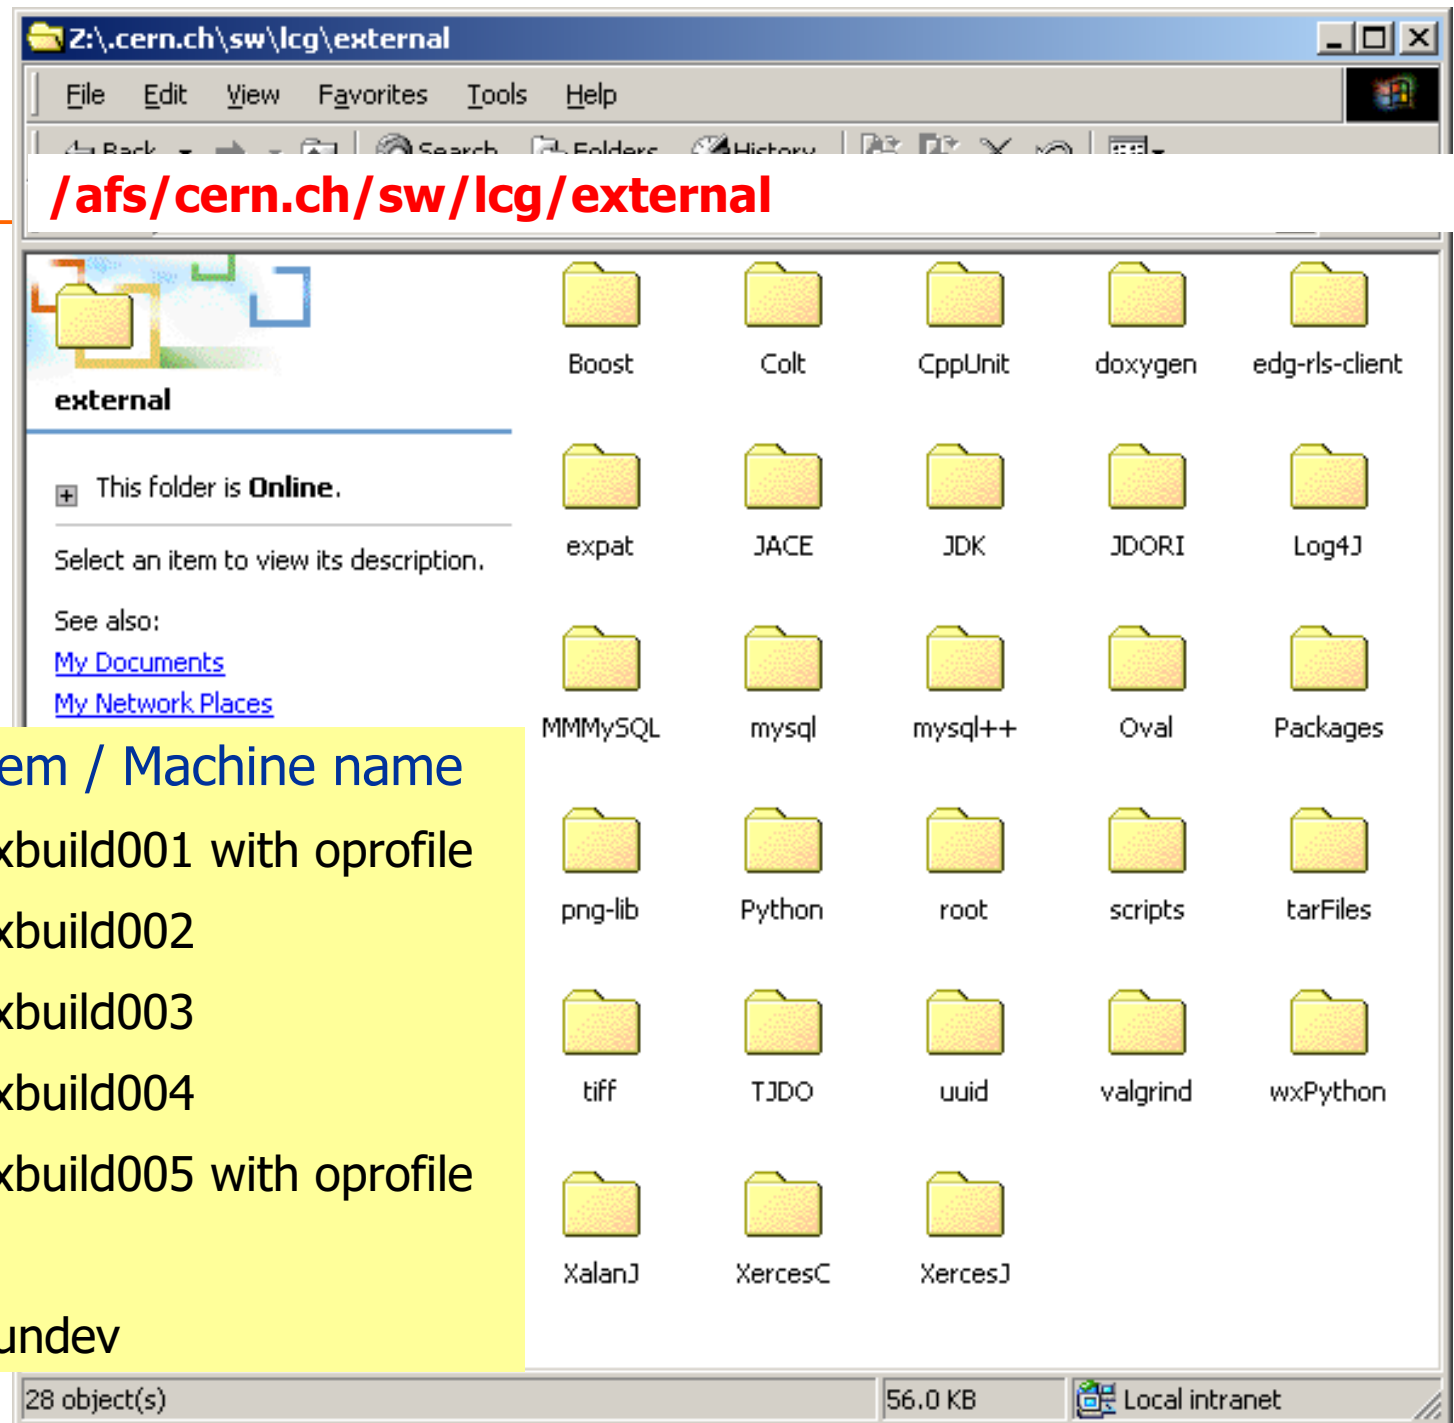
Z:\.cern.ch\sw\lcg\external

File Edit View Favorites Tools Help

Back Search Folders History

/afs/cern.ch/sw/lcg/external

external

This folder is Online.

Select an item to view its description.

See also:
My Documents
My Network Places

em / Machine name
xbuild001 with oprofile
xbuild002
xbuild003
xbuild004
xbuild005 with oprofile

undev

Boost
Colt
CppUnit
doxygen
edg-rls-client
expat
JACE
JDK
JDORI
Log4J
MMMySQL
mysql
mysql++
Oval
Packages
png-lib
Python
root
scripts
tarFiles
tiff
TJDO
uuid
valgrind
wxPython
XalanJ
XercesC
XercesJ

28 object(s) | 56.0 KB | Local intranet